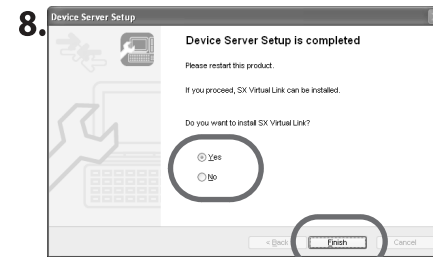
8.

Device Server Setup

Device Server Setup is completed

Please restart this product.

If you proceed, SX Virtual Link can be installed.

Do you want to install SX Virtual Link?

Yes

No

< Back

Finish

Cancel